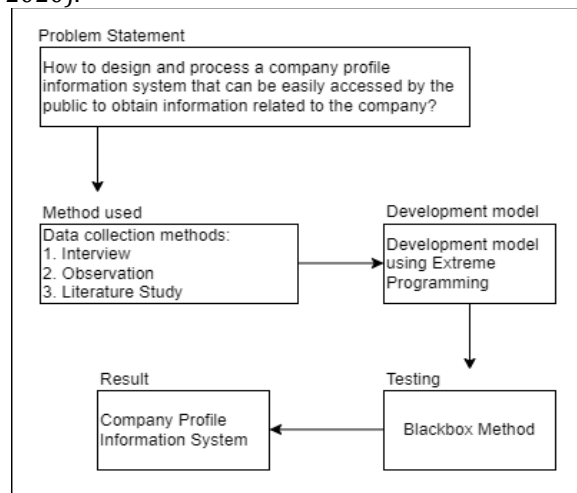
2020).

Problem Statement

How to design and process a company profile information system that can be easily accessed by the public to obtain information related to the company?

Method used

Data collection methods:
1. Interview
2. Observation
3. Literature Study

Development model

Development model using Extreme Programming

Testing

Blackbox Method

Result

Company Profile Information System